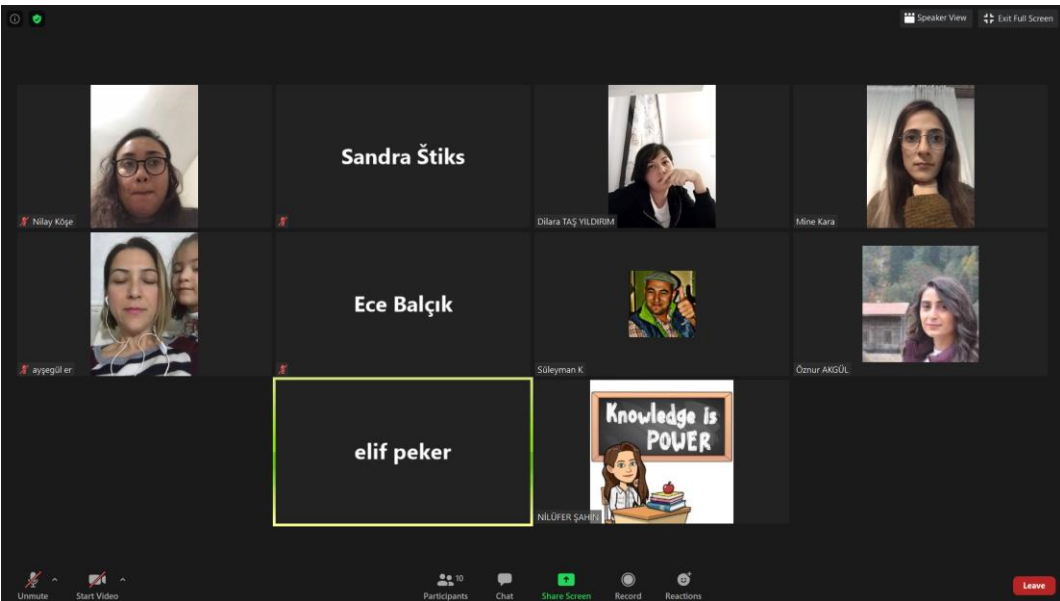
Speaker View
Exit Full Screen

Nilay Köşe

Sandra Štiks

Dilara TAŞ YILDIRIM

Mine Kara

ayşegül er

Ece Balçık

Süleyman K

Öznur AKGÜL

elif peker

Knowledge is POWER

NİLÜFER ŞAHİN

Unmute
Start Video
10
Participants
Chat
Share Screen
Record
Reactions
Leave